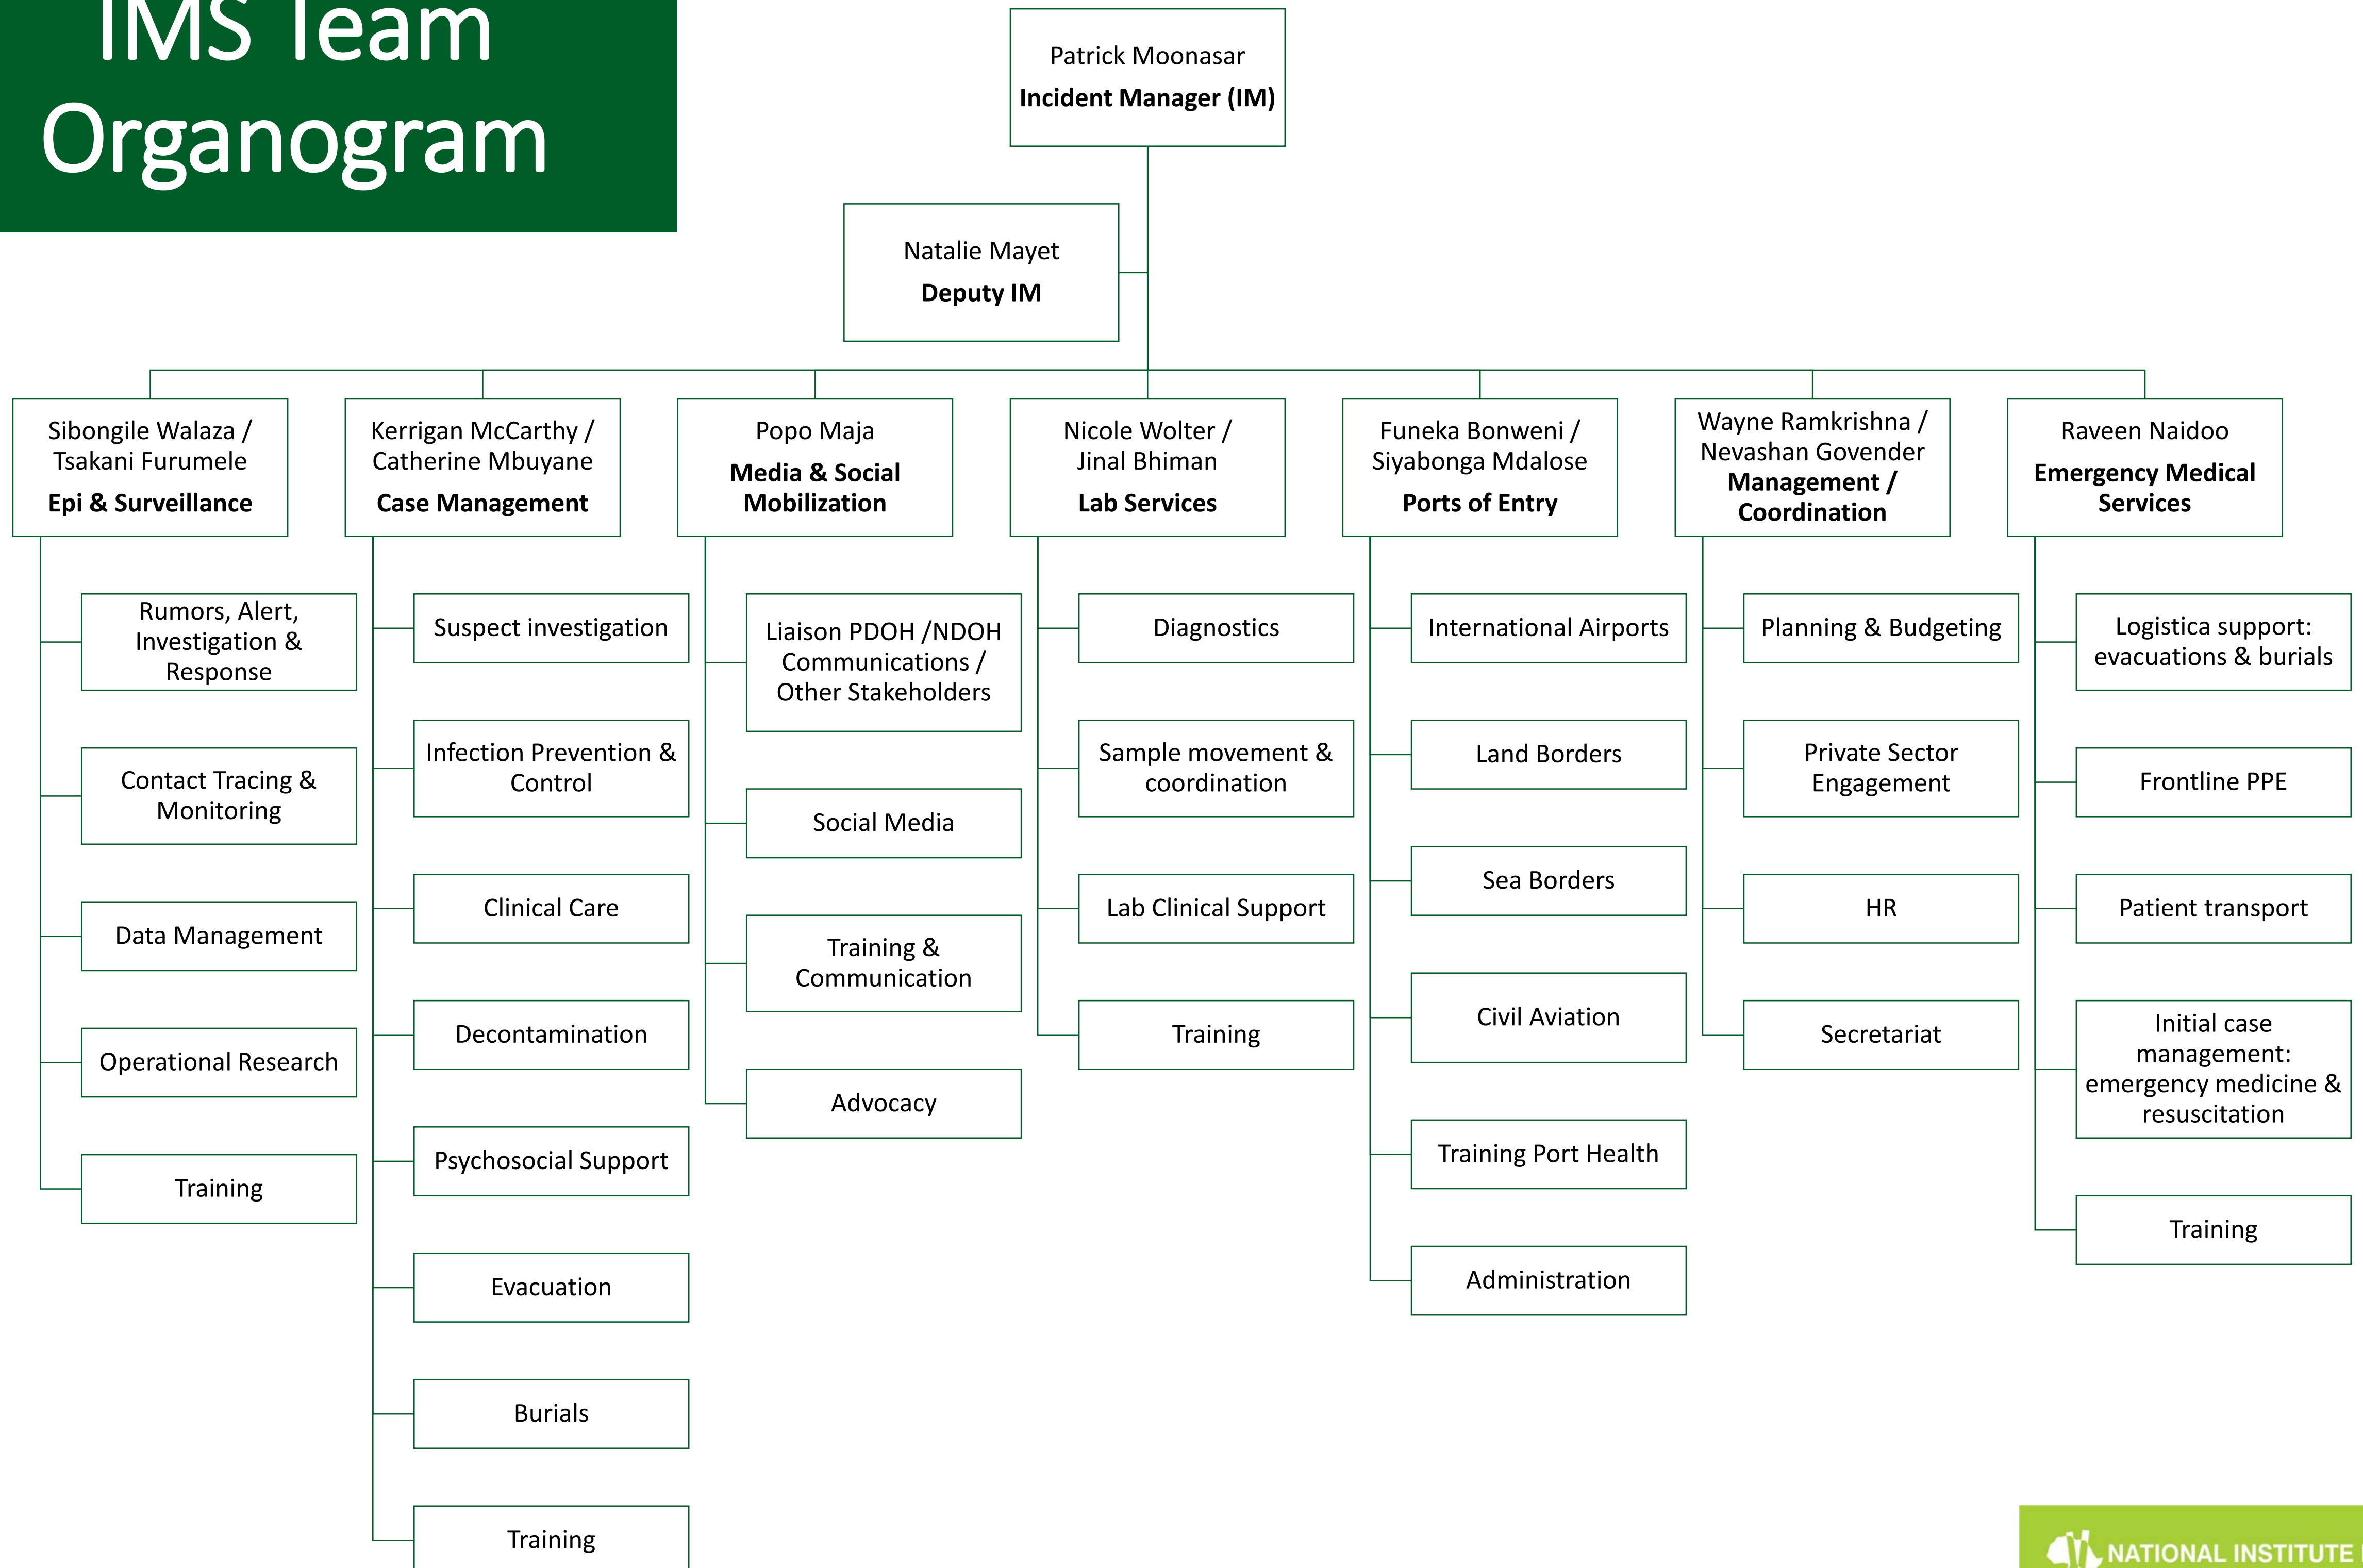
IMS Team Organogram

Patrick Moonasar
Incident Manager (IM)

Natalie Mayet
Deputy IM

Sibongile Walaza / Tsakani Furumele
Epi & Surveillance

Rumors, Alert, Investigation & Response

Contact Tracing & Monitoring

Data Management

Operational Research

Training

Kerrigan McCarthy / Catherine Mbuyane
Case Management

Suspect investigation

Infection Prevention & Control

Clinical Care

Decontamination

Psychosocial Support

Evacuation

Burials

Training

Popo Maja
Media & Social Mobilization

Liaison PDOH /NDOH Communications / Other Stakeholders

Social Media

Training & Communication

Advocacy

Nicole Wolter / Jinal Bhiman
Lab Services

Diagnostics

Sample movement & coordination

Lab Clinical Support

Training

Funeka Bonweni / Siyabonga Mdalose
Ports of Entry

International Airports

Land Borders

Sea Borders

Civil Aviation

Training Port Health

Administration

Wayne Ramkrishna / Nevashan Govender
Management / Coordination

Planning & Budgeting

Private Sector Engagement

HR

Secretariat

Raveen Naidoo
Emergency Medical Services

Logistica support: evacuations & burials

Frontline PPE

Patient transport

Initial case management: emergency medicine & resuscitation

Training

NATIONAL INSTITUTE